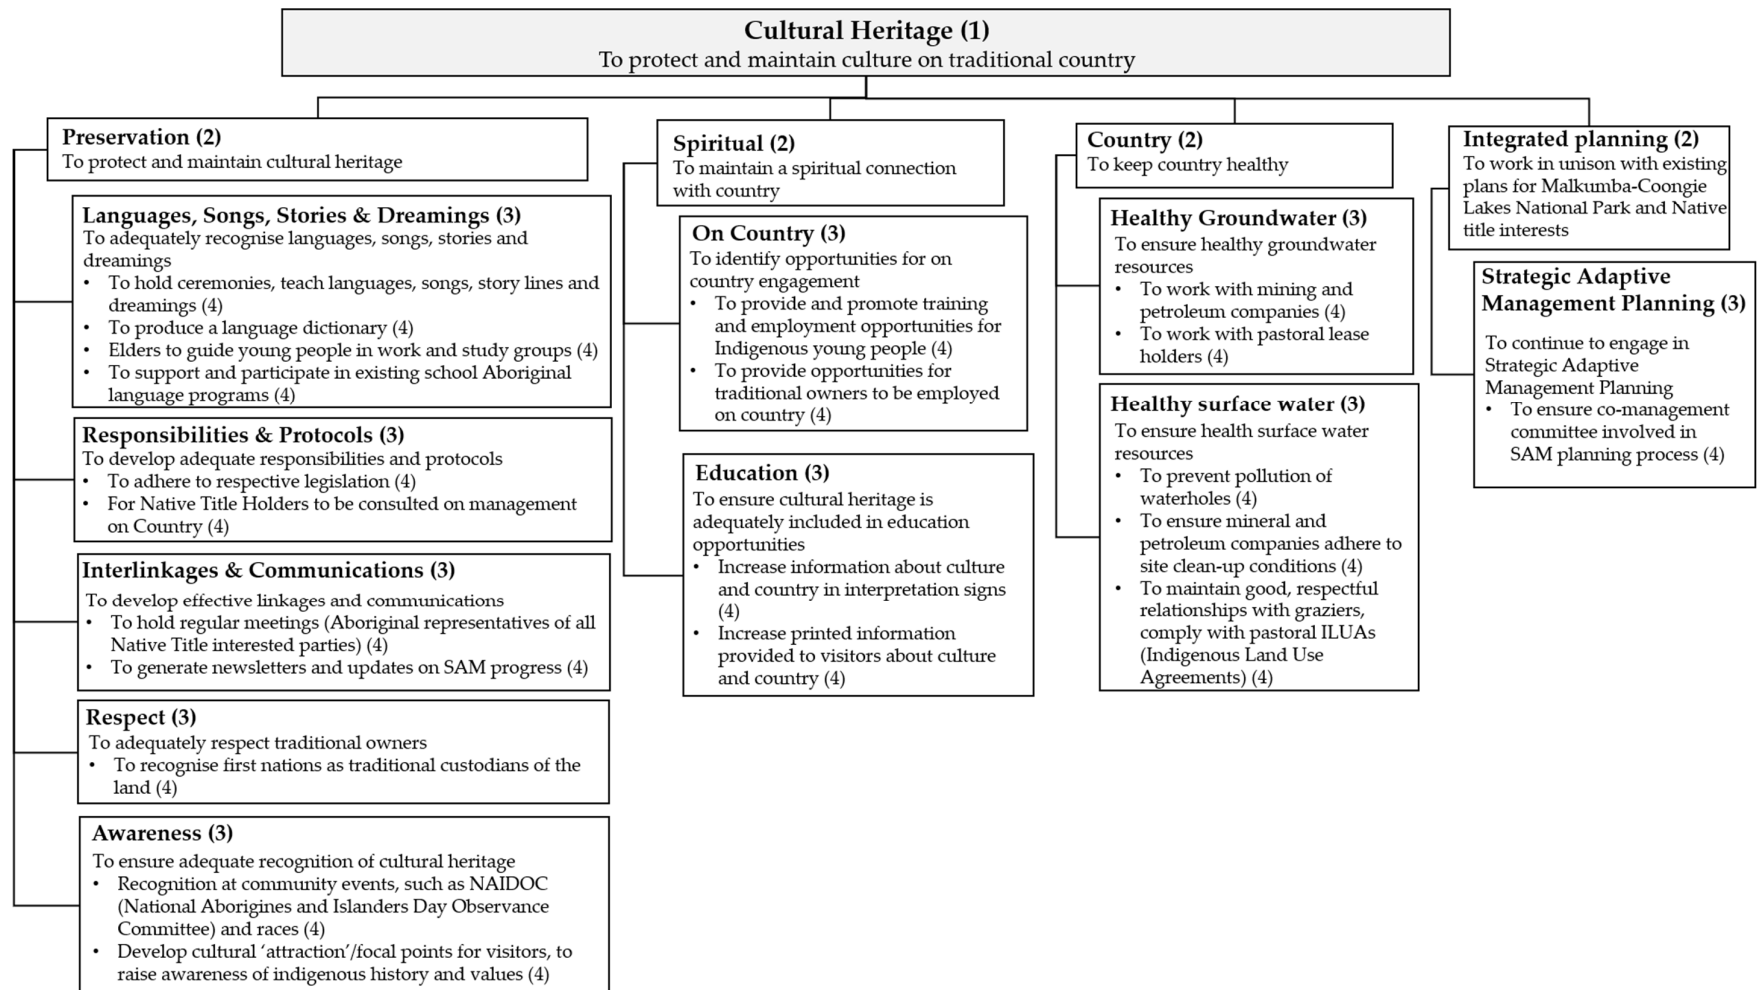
**Cultural Heritage (1)**
To protect and maintain culture on traditional country

**Preservation (2)**
To protect and maintain cultural heritage

**Languages, Songs, Stories & Dreamings (3)**
To adequately recognise languages, songs, stories and dreamings
• To hold ceremonies, teach languages, songs, story lines and dreamings (4)
• To produce a language dictionary (4)
• Elders to guide young people in work and study groups (4)
• To support and participate in existing school Aboriginal language programs (4)

**Responsibilities & Protocols (3)**
To develop adequate responsibilities and protocols
• To adhere to respective legislation (4)
• For Native Title Holders to be consulted on management on Country (4)

**Interlinkages & Communications (3)**
To develop effective linkages and communications
• To hold regular meetings (Aboriginal representatives of all Native Title interested parties) (4)
• To generate newsletters and updates on SAM progress (4)

**Respect (3)**
To adequately respect traditional owners
• To recognise first nations as traditional custodians of the land (4)

**Awareness (3)**
To ensure adequate recognition of cultural heritage
• Recognition at community events, such as NAIDOC (National Aborigines and Islanders Day Observance Committee) and races (4)
• Develop cultural 'attraction'/focal points for visitors, to raise awareness of indigenous history and values (4)

**Spiritual (2)**
To maintain a spiritual connection with country

**On Country (3)**
To identify opportunities for on country engagement
• To provide and promote training and employment opportunities for Indigenous young people (4)
• To provide opportunities for traditional owners to be employed on country (4)

**Education (3)**
To ensure cultural heritage is adequately included in education opportunities
• Increase information about culture and country in interpretation signs (4)
• Increase printed information provided to visitors about culture and country (4)

**Country (2)**
To keep country healthy

**Healthy Groundwater (3)**
To ensure healthy groundwater resources
• To work with mining and petroleum companies (4)
• To work with pastoral lease holders (4)

**Healthy surface water (3)**
To ensure health surface water resources
• To prevent pollution of waterholes (4)
• To ensure mineral and petroleum companies adhere to site clean-up conditions (4)
• To maintain good, respectful relationships with graziers, comply with pastoral ILUAs (Indigenous Land Use Agreements) (4)

**Integrated planning (2)**
To work in unison with existing plans for Malkumba-Coongie Lakes National Park and Native title interests

**Strategic Adaptive Management Planning (3)**
To continue to engage in Strategic Adaptive Management Planning
• To ensure co-management committee involved in SAM planning process (4)